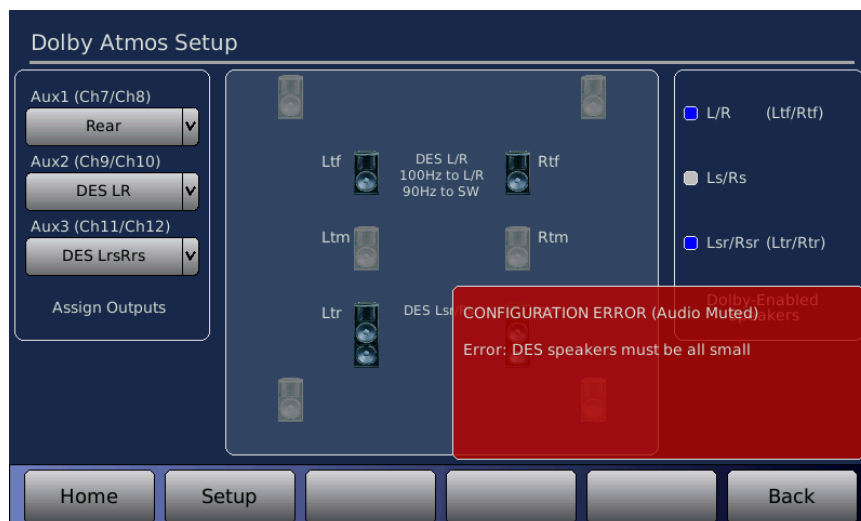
Dolby Atmos Setup

Aux1 (Ch7/Ch8)
Rear
Aux2 (Ch9/Ch10)
DES LR
Aux3 (Ch11/Ch12)
DES LrsRrs
Assign Outputs

Ltf
DES L/R
100Hz to L/R
90Hz to SW
Rtf

Ltm
Rtm

Ltr
DES Ls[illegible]

L/R (Ltf/Rtf)

Ls/Rs

Lsr/Rsr (Ltr/Rtr)

Dolby-Enabled
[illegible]peakers

CONFIGURATION ERROR (Audio Muted)

Error: DES speakers must be all small

Home
Setup
Back